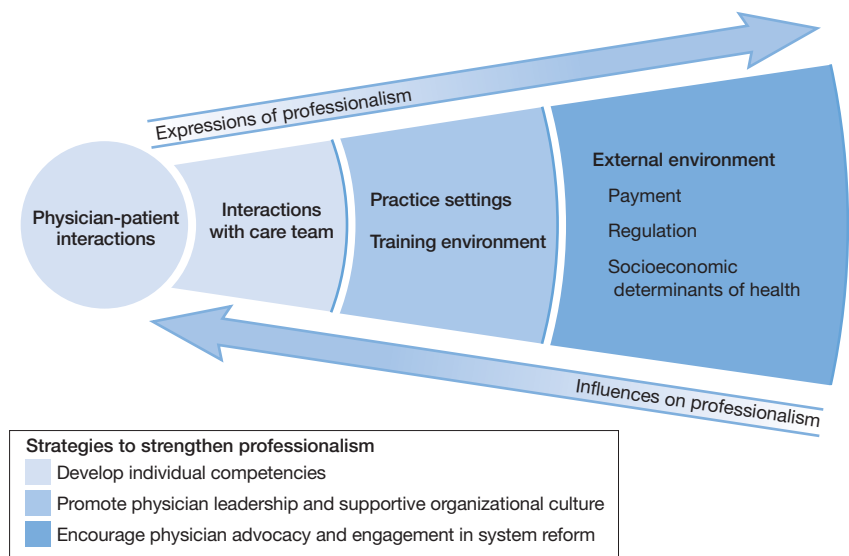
Expressions of professionalism

Physician-patient interactions

Interactions with care team

Practice settings

Training environment

External environment

Payment

Regulation

Socioeconomic determinants of health

Influences on professionalism

Strategies to strengthen professionalism

Develop individual competencies

Promote physician leadership and supportive organizational culture

Encourage physician advocacy and engagement in system reform